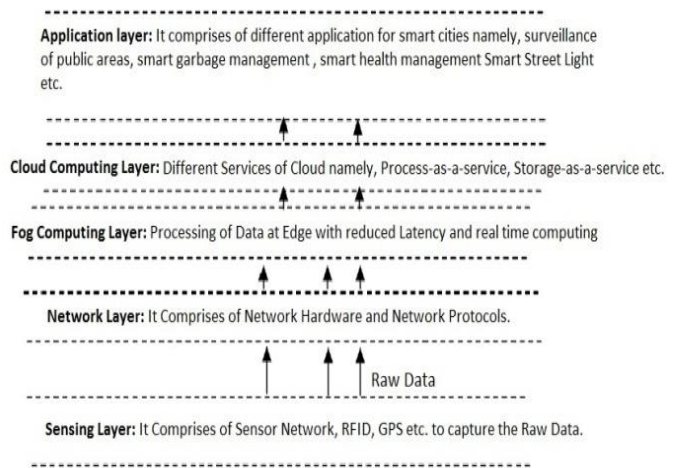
**Application layer:** It comprises of different application for smart cities namely, surveillance of public areas, smart garbage management , smart health management Smart Street Light etc.

**Cloud Computing Layer:** Different Services of Cloud namely, Process-as-a-service, Storage-as-a-service etc.

**Fog Computing Layer:** Processing of Data at Edge with reduced Latency and real time computing

**Network Layer:** It Comprises of Network Hardware and Network Protocols.

Raw Data

**Sensing Layer:** It Comprises of Sensor Network, RFID, GPS etc. to capture the Raw Data.